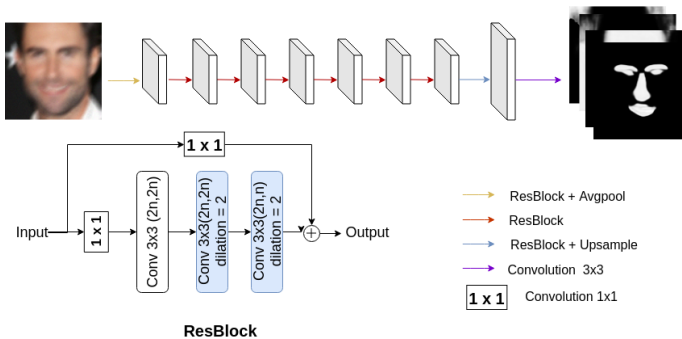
1 x 1

Input

1 x 1

Conv 3x3 (2n,2n)

Conv 3x3(2n,2n)
dilation = 2

Conv 3x3(2n,n)
dilation = 2

Output

ResBlock

ResBlock + Avgpool

ResBlock

ResBlock + Upsample

Convolution 3x3

1 x 1 Convolution 1x1